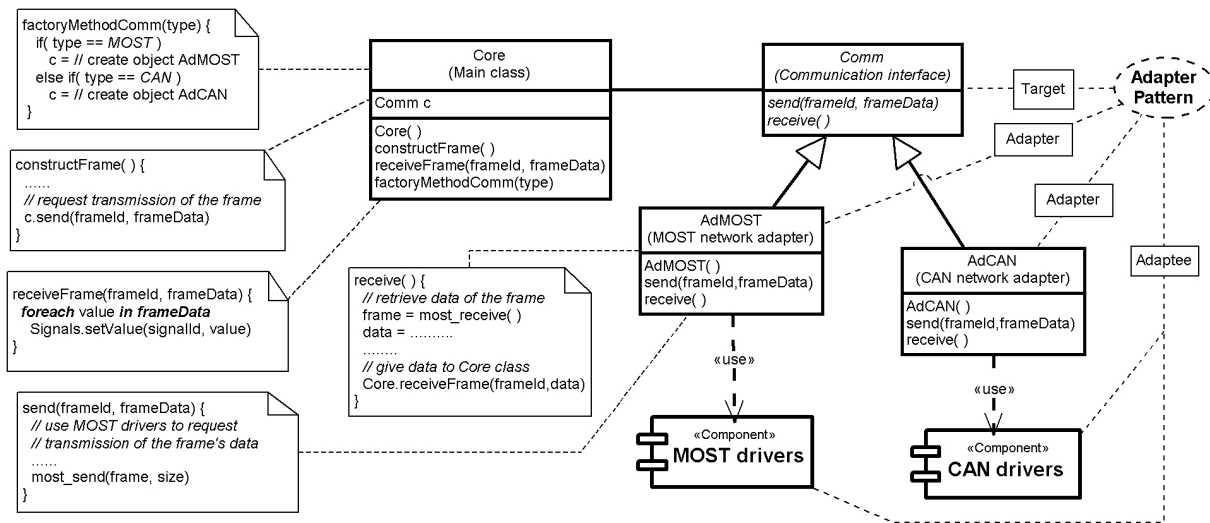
factoryMethodComm(type) {
if( type == MOST )
c = // create object AdMOST
else if( type == CAN )
c = // create object AdCAN
}

Core
(Main class)

Comm c

Core( )
constructFrame( )
receiveFrame(frameId, frameData)
factoryMethodComm(type)

Comm
(Communication interface)

send(frameId, frameData)
receive( )

Target

Adapter Pattern

Adapter

Adapter

Adaptee

constructFrame( ) {
......
// request transmission of the frame
c.send(frameId, frameData)
}

receiveFrame(frameId, frameData) {
foreach value in frameData
Signals.setValue(signalId, value)
}

AdMOST
(MOST network adapter)

AdMOST( )
send(frameId,frameData)
receive( )

receive( ) {
// retrieve data of the frame
frame = most_receive( )
data = ..........
........
// give data to Core class
Core.receiveFrame(frameId,data)
}

AdCAN
(CAN network adapter)

AdCAN( )
send(frameId,frameData)
receive( )

«use»

«use»

send(frameId, frameData) {
// use MOST drivers to request
// transmission of the frame's data
......
most_send(frame, size)
}

«Component»
MOST drivers

«Component»
CAN drivers